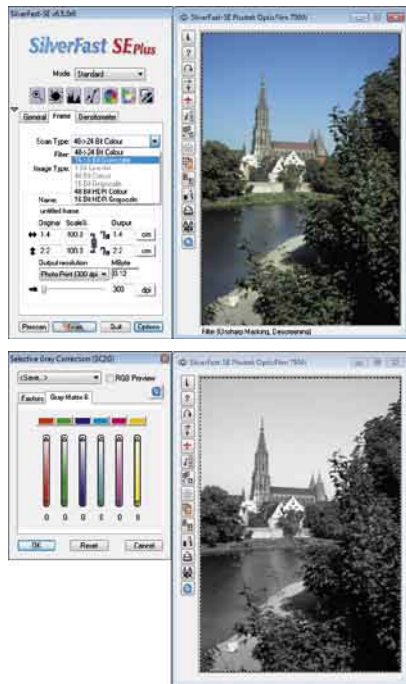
SilverFast-SE v6.5.0r6

SilverFast SE Plus

Mode Standard

General Frame Densitometer

Scan Type: 48->24 Bit Colour

Filter: 48->24 Bit Colour

Image Type: 16->8 Bit Grayscale

1 Bit Lineart

48 Bit Colour

16 Bit Grayscale

48 Bit HDR Colour

16 Bit HDR Grayscale

Name

untitled frame

Original Scale% Output

1.4 100.0 1.4 cm

2.2 100.0 2.2 cm

Output resolution MByte

Photo Print (300 dpi) 0.12

300 dpi

Prescan Scan Quit Options

SilverFast SE Plustek OpticFilm 7300

Filter (Unsharp Masking, Descreening)

Selective Gray Correction (SC2G)

<Save...> RGB Preview

Factors Gray Matrix 6

0 0 0 0 0 0

OK Reset Cancel

SilverFast SE Plustek OpticFilm 7300